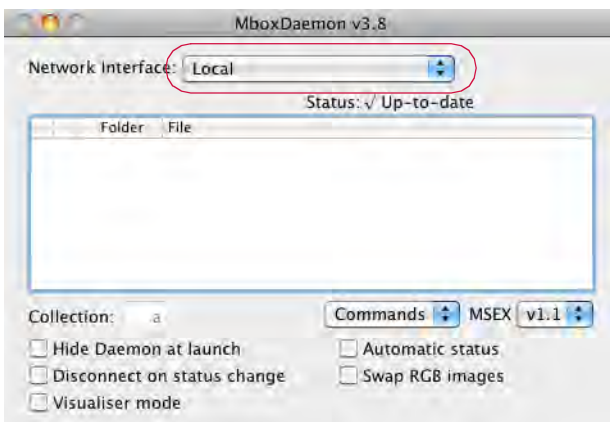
MboxDaemon v3.8

Network Interface: Local

Status: √ Up-to-date

| Folder | File |
|---|---|

Collection: a

Commands MSEX v1.1

Hide Daemon at launch

Disconnect on status change

Visualiser mode

Automatic status

Swap RGB images